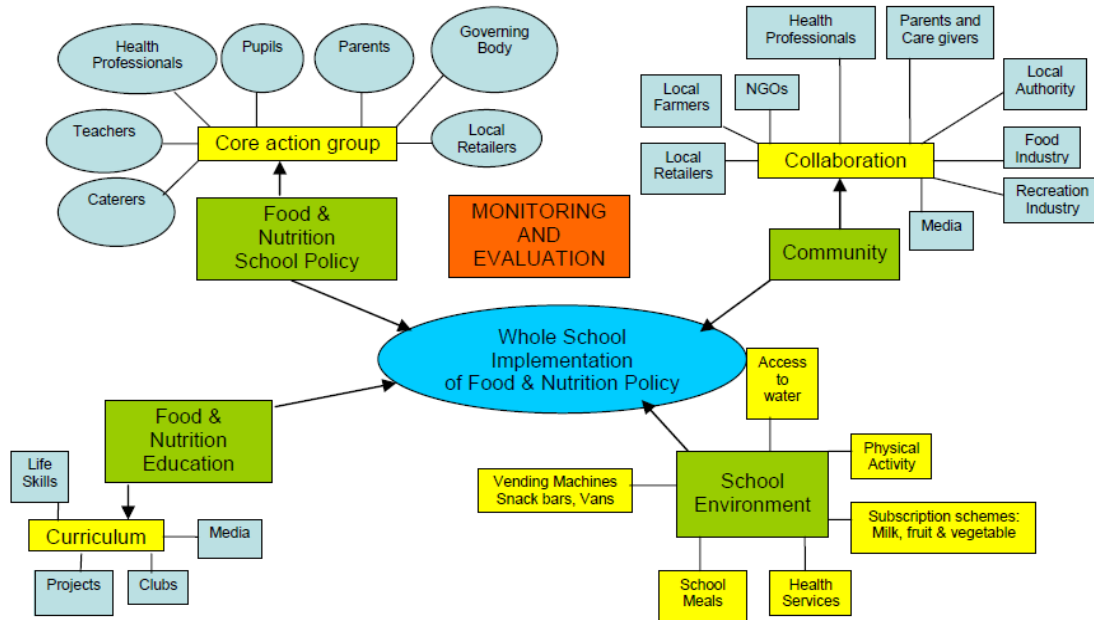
Health Professionals

Pupils

Parents

Governing Body

Teachers

Core action group

Local Retailers

Caterers

Food & Nutrition School Policy

MONITORING AND EVALUATION

Health Professionals

Parents and Care givers

Local Farmers

NGOs

Local Authority

Local Retailers

Collaboration

Food Industry

Recreation Industry

Media

Community

Whole School Implementation of Food & Nutrition Policy

Access to water

Food & Nutrition Education

Physical Activity

Life Skills

Vending Machines Snack bars, Vans

School Environment

Curriculum

Media

Subscription schemes: Milk, fruit & vegetable

Projects

Clubs

School Meals

Health Services